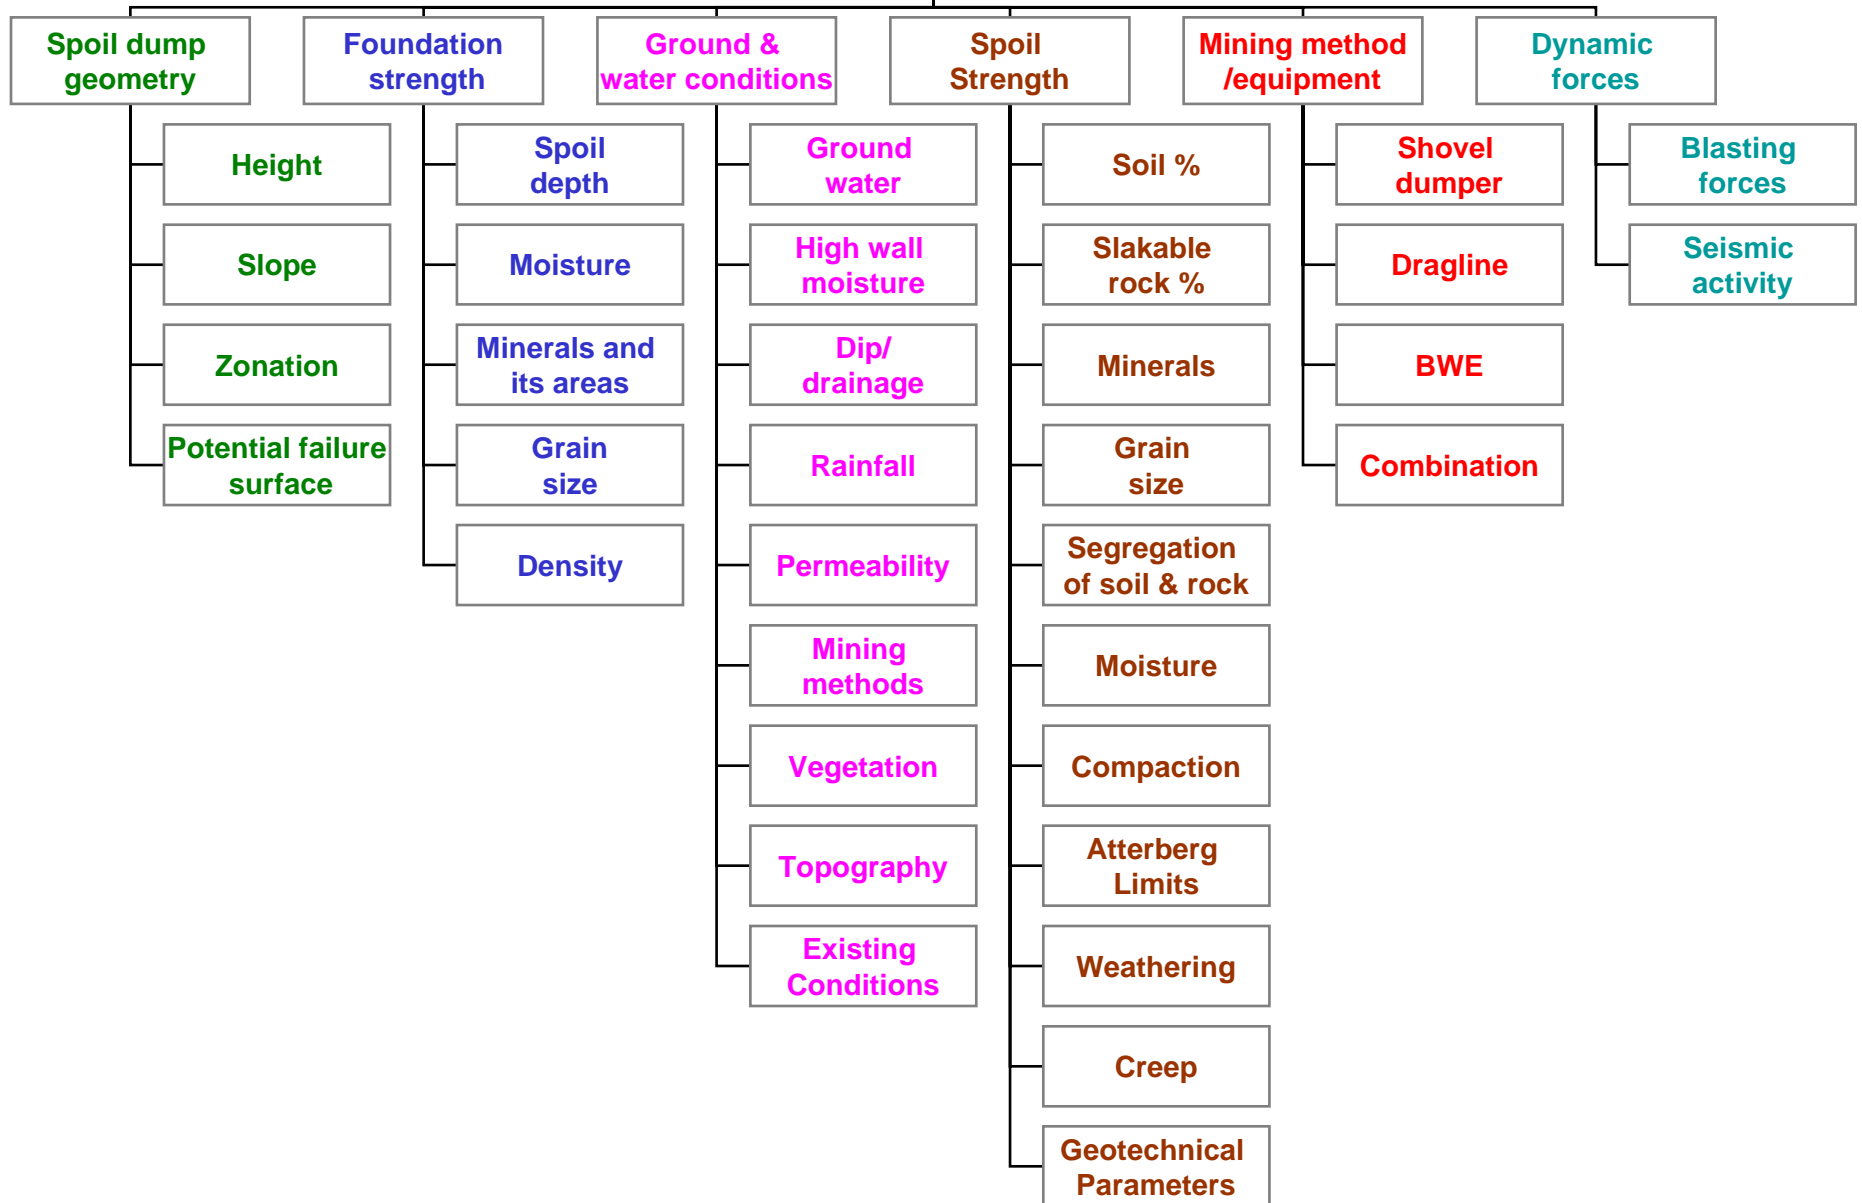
Spoil dump geometry

Height

Slope

Zonation

Potential failure surface

Foundation strength

Spoil depth

Moisture

Minerals and its areas

Grain size

Density

Ground & water conditions

Ground water

High wall moisture

Dip/ drainage

Rainfall

Permeability

Mining methods

Vegetation

Topography

Existing Conditions

Spoil Strength

Soil %

Slakable rock %

Minerals

Grain size

Segregation of soil & rock

Moisture

Compaction

Atterberg Limits

Weathering

Creep

Geotechnical Parameters

Mining method /equipment

Shovel dumper

Dragline

BWE

Combination

Dynamic forces

Blasting forces

Seismic activity